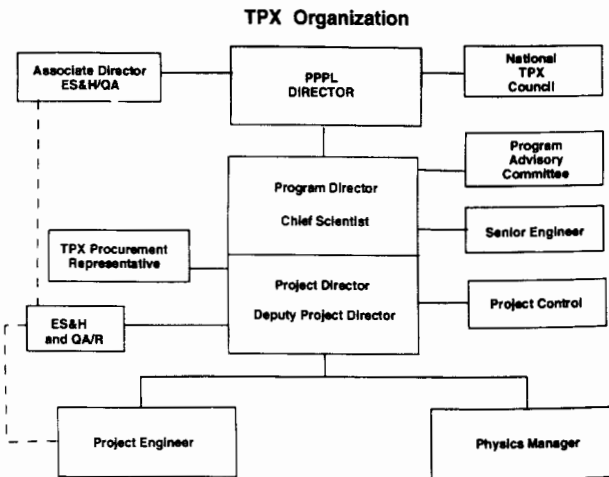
TPX Organization

Associate Director ES&H/QA

PPPL DIRECTOR

National TPX Council

Program Advisory Committee

Program Director

Chief Scientist

Senior Engineer

TPX Procurement Representative

Project Director

Deputy Project Director

Project Control

ES&H and QA/R

Project Engineer

Physics Manager